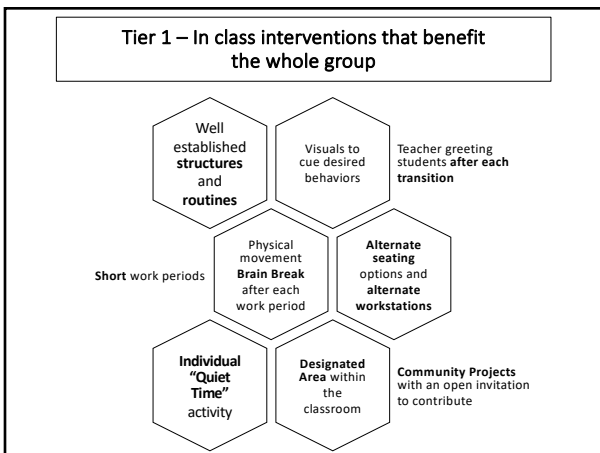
Tier 1 – In class interventions that benefit the whole group

Well established **structures** and **routines**

Visuals to cue desired behaviors

Teacher greeting students **after each transition**

**Short** work periods

Physical movement **Brain Break** after each work period

**Alternate** seating options and **alternate workstations**

**Individual "Quiet Time"** activity

**Designated Area** within the classroom

**Community Projects** with an open invitation to contribute